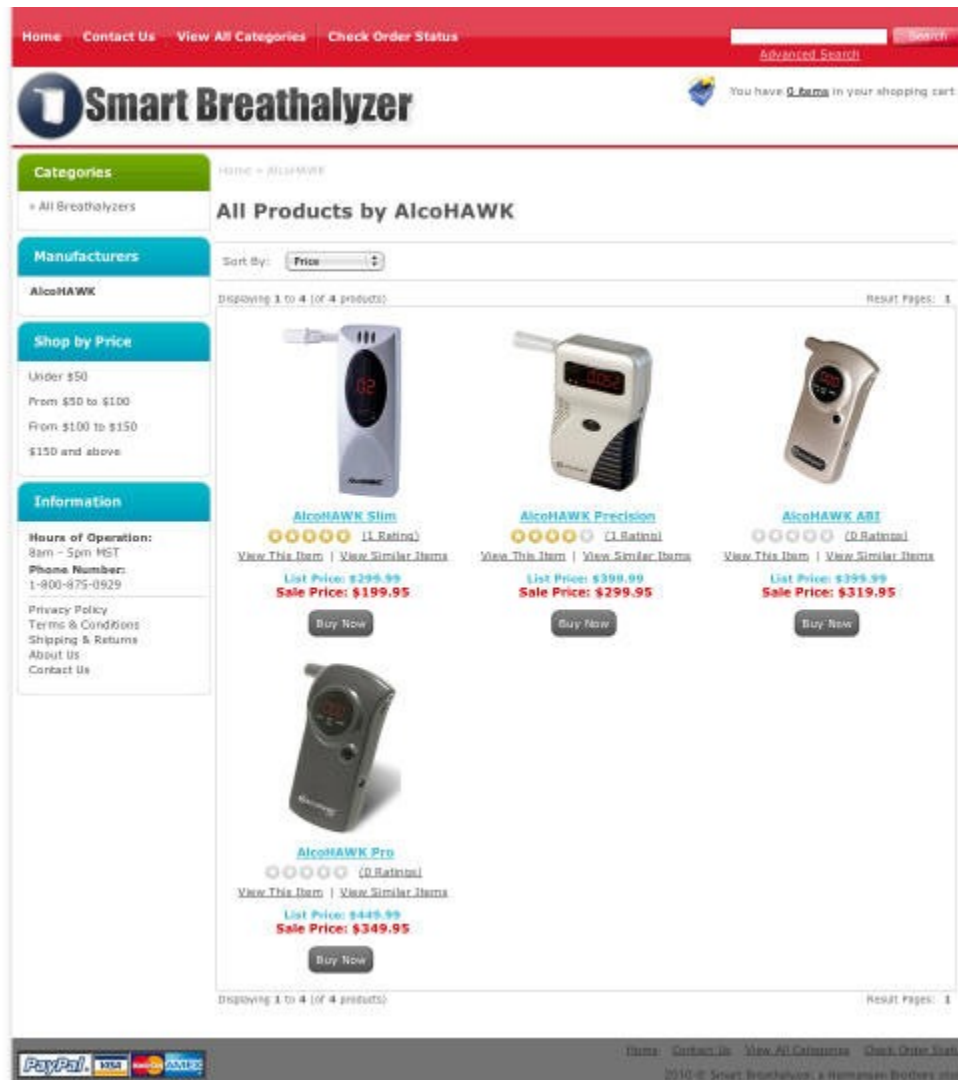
Home Contact Us View All Categories Check Order Status

Search
Advanced Search

Smart Breathalyzer

You have 0 items in your shopping cart

Categories
» All Breathalyzers

Manufacturers
AlcoHAWK

Shop by Price
Under $50
From $50 to $100
From $100 to $150
$150 and above

Information
Hours of Operation:
8am - 5pm MST
Phone Number:
1-800-875-0929

Privacy Policy
Terms & Conditions
Shipping & Returns
About Us
Contact Us

Home » AlcoHAWK

All Products by AlcoHAWK

Sort By: Price

Displaying 1 to 4 (of 4 products)

Result Pages: 1

AlcoHAWK Slim
(1 Rating)
View This Item | View Similar Items
List Price: $299.99
Sale Price: $199.95
Buy Now

AlcoHAWK Precision
(1 Rating)
View This Item | View Similar Items
List Price: $398.99
Sale Price: $299.95
Buy Now

AlcoHAWK ABI
(0 Ratings)
View This Item | View Similar Items
List Price: $399.99
Sale Price: $319.95
Buy Now

AlcoHAWK Pro
(0 Ratings)
View This Item | View Similar Items
List Price: $449.99
Sale Price: $349.95
Buy Now

Displaying 1 to 4 (of 4 products)

Result Pages: 1

PayPal VISA MasterCard AMEX

Home Contact Us View All Categories Check Order Stat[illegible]

2010 © Smart Breathalyzer, a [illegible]